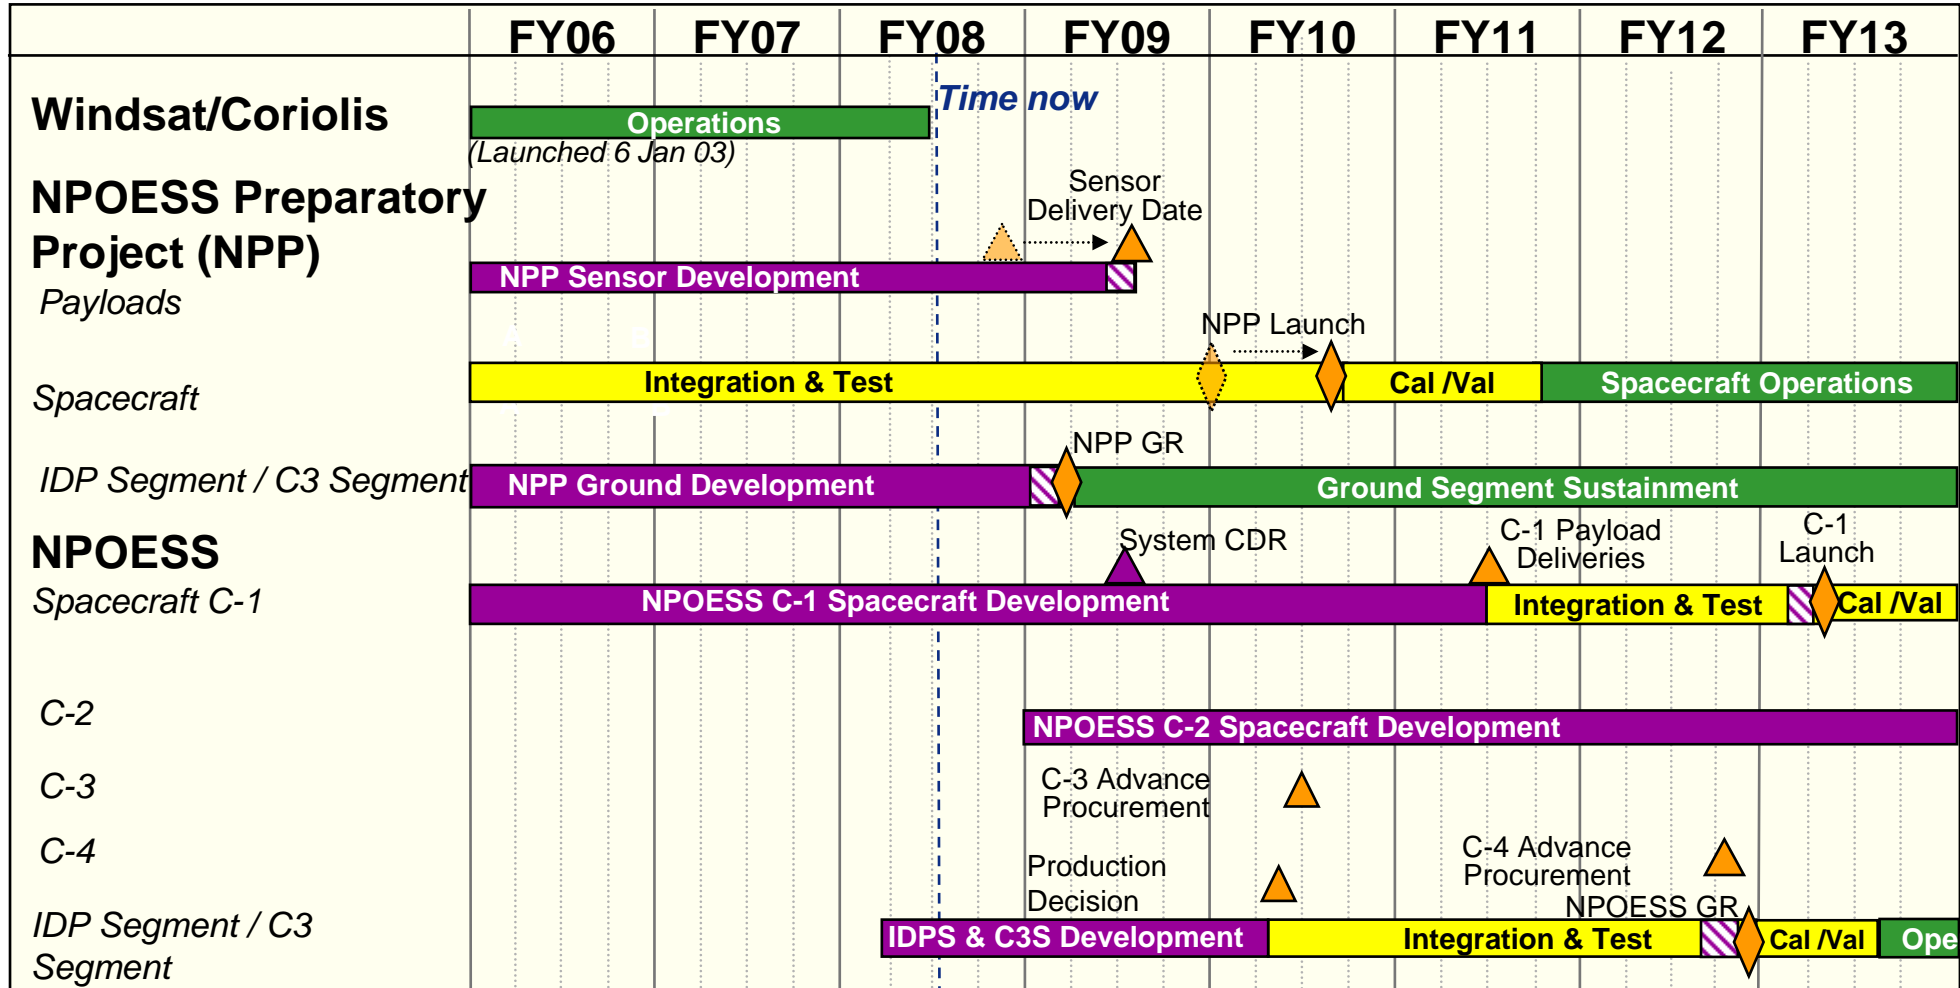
| | FY06 | FY07 | FY08 | FY09 | FY10 | FY11 | FY12 | FY13 |
|---|---|---|---|---|---|---|---|---|

Time now

Windsat/Coriolis

Operations

(Launched 6 Jan 03)

NPOESS Preparatory Project (NPP)

Payloads

Sensor Delivery Date

NPP Sensor Development

NPP Launch

Spacecraft

Integration & Test

Cal /Val

Spacecraft Operations

NPP GR

IDP Segment / C3 Segment

NPP Ground Development

Ground Segment Sustainment

NPOESS

Spacecraft C-1

System CDR

C-1 Payload Deliveries

C-1 Launch

NPOESS C-1 Spacecraft Development

Integration & Test

Cal /Val

C-2

NPOESS C-2 Spacecraft Development

C-3

C-3 Advance Procurement

C-4

Production Decision

C-4 Advance Procurement

NPOESS GR

IDP Segment / C3 Segment

IDPS & C3S Development

Integration & Test

Cal /Val

Ope